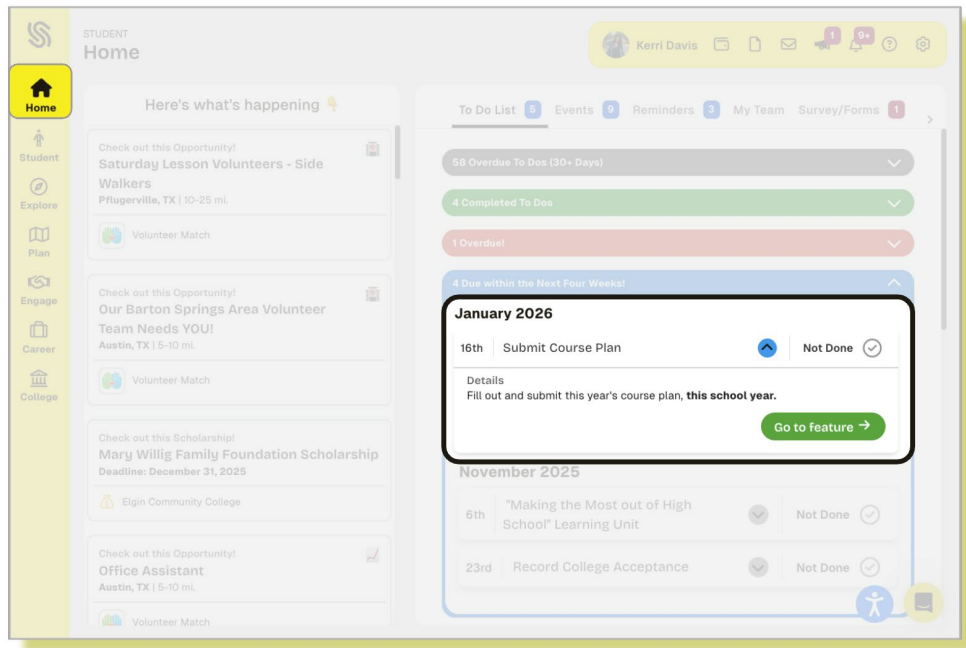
Home

Student

Explore

Plan

Engage

Career

College

STUDENT
Home

Kerri Davis 1 9+

Here's what's happening

Check out this Opportunity!
Saturday Lesson Volunteers - Side Walkers
Pflugerville, TX | 10-25 mi.

Volunteer Match

Check out this Opportunity!
Our Barton Springs Area Volunteer Team Needs YOU!
Austin, TX | 5-10 mi.

Volunteer Match

Check out this Scholarship!
Mary Willig Family Foundation Scholarship
Deadline: December 31, 2025

Elgin Community College

Check out this Opportunity!
Office Assistant
Austin, TX | 5-10 mi.

Volunteer Match

To Do List 5 Events 9 Reminders 3 My Team Survey/Forms 1

58 Overdue To Dos (30+ Days)

4 Completed To Dos

1 Overdue!

4 Due within the Next Four Weeks!

January 2026

| 16th | Submit Course Plan | Not Done |
|---|---|---|

Details
Fill out and submit this year's course plan, **this school year.**

Go to feature →

November 2025

| 6th | "Making the Most out of High School" Learning Unit | Not Done |
|---|---|---|
| 23rd | Record College Acceptance | Not Done |